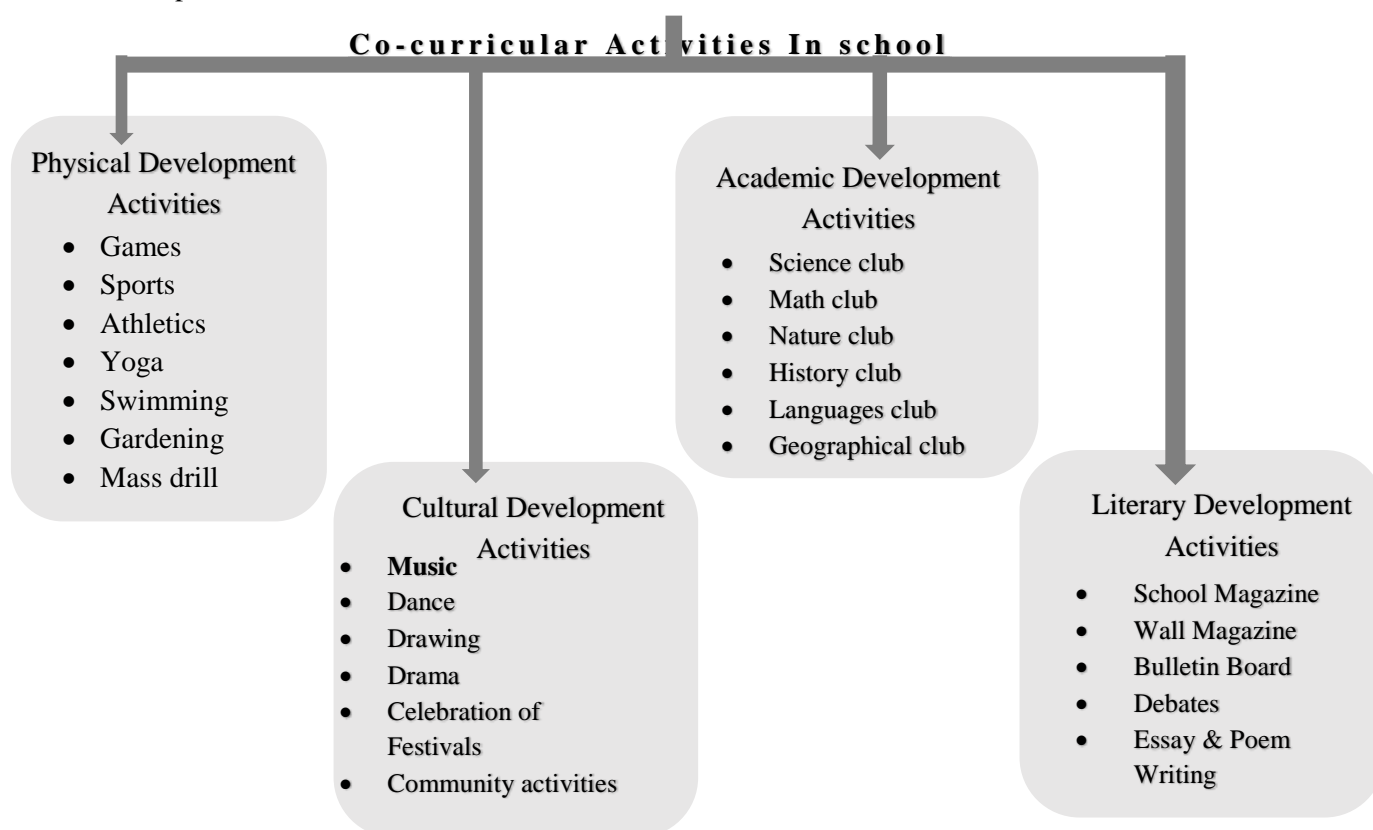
Co-curricular Activities In school

Physical Development Activities
- Games
- Sports
- Athletics
- Yoga
- Swimming
- Gardening
- Mass drill

Cultural Development Activities
- **Music**
- Dance
- Drawing
- Drama
- Celebration of Festivals
- Community activities

Academic Development Activities
- Science club
- Math club
- Nature club
- History club
- Languages club
- Geographical club

Literary Development Activities
- School Magazine
- Wall Magazine
- Bulletin Board
- Debates
- Essay & Poem Writing